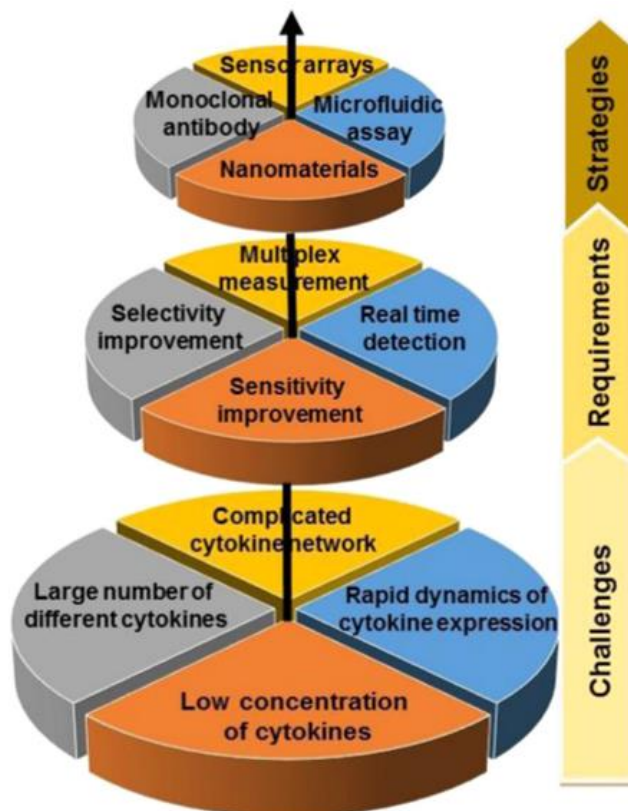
Sensor arrays
Monoclonal antibody
Microfluidic assay
Nanomaterials

Multiplex measurement
Selectivity improvement
Real time detection
Sensitivity improvement

Complicated cytokine network
Large number of different cytokines
Rapid dynamics of cytokine expression
Low concentration of cytokines

Strategies
Requirements
Challenges